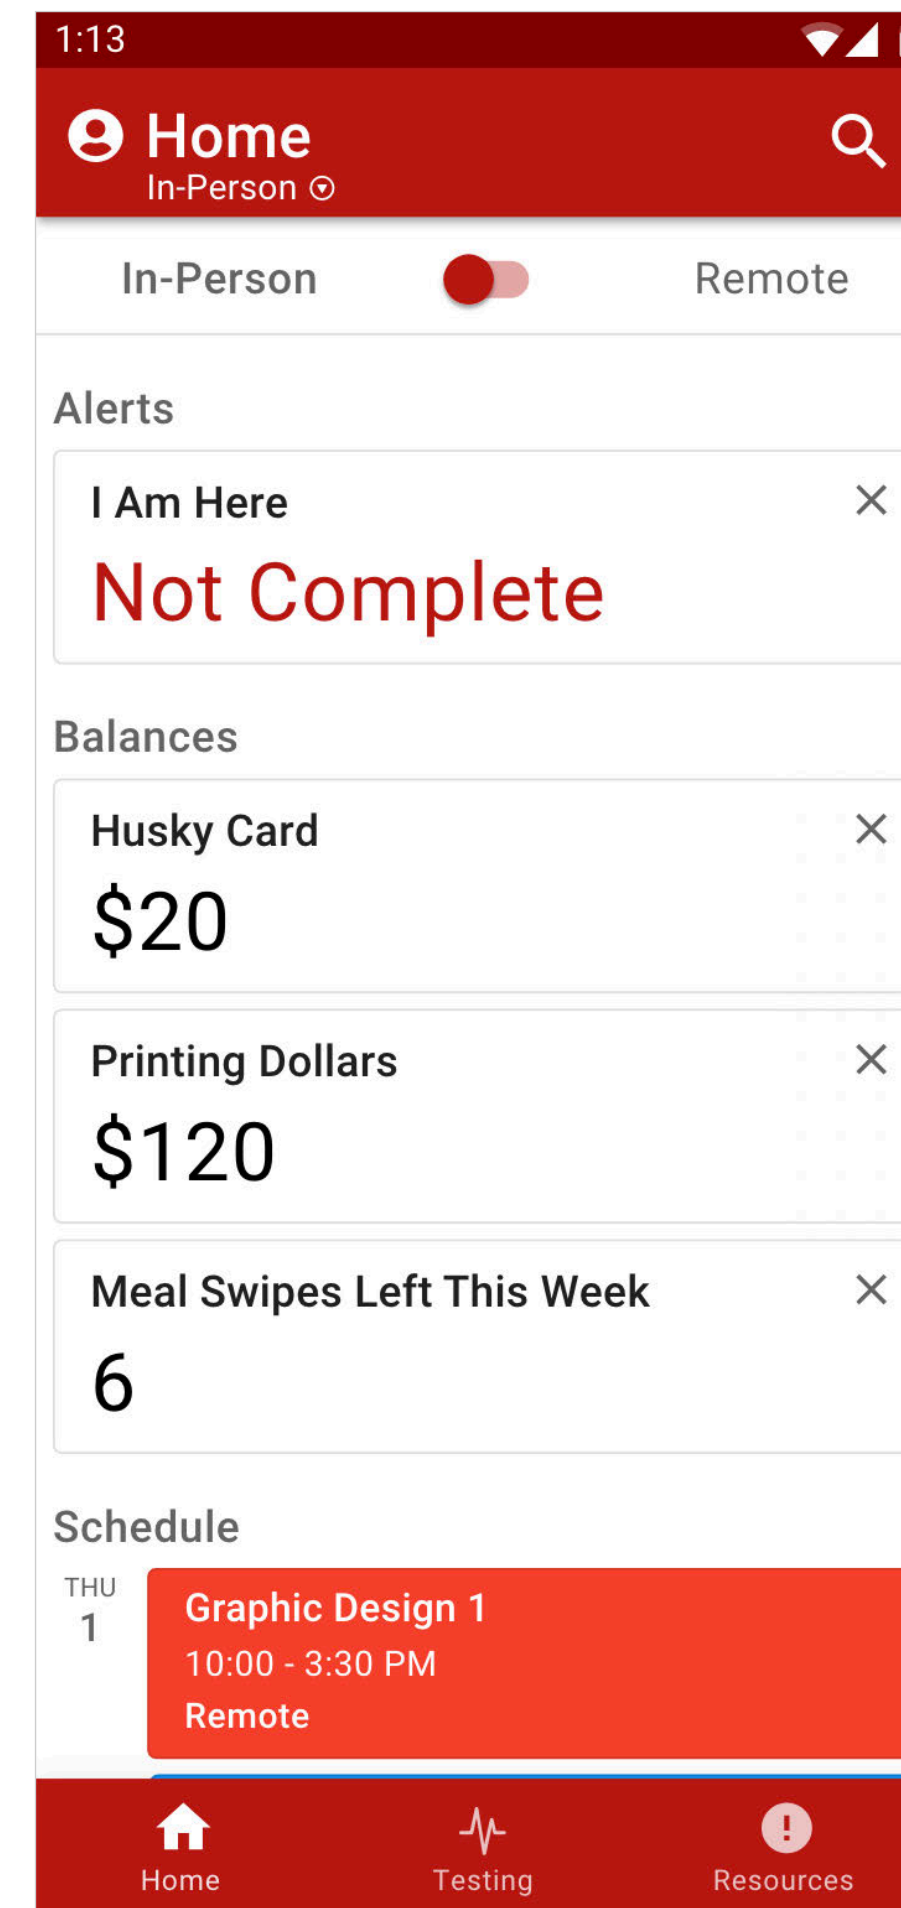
1:13

Home
In-Person

In-Person Remote

Alerts

I Am Here
Not Complete

Balances

Husky Card
$20

Printing Dollars
$120

Meal Swipes Left This Week
6

Schedule

THU
1

Graphic Design 1
10:00 - 3:30 PM
Remote

Home Testing Resources